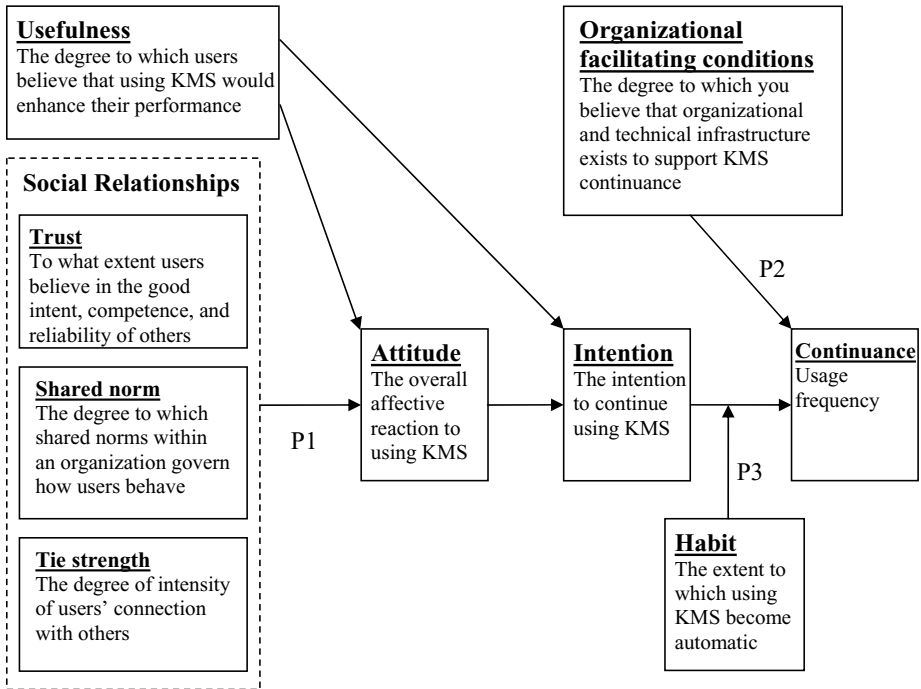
Usefulness
The degree to which users believe that using KMS would enhance their performance

Organizational facilitating conditions
The degree to which you believe that organizational and technical infrastructure exists to support KMS continuance

Social Relationships

Trust
To what extent users believe in the good intent, competence, and reliability of others

Shared norm
The degree to which shared norms within an organization govern how users behave

Tie strength
The degree of intensity of users' connection with others

P1

Attitude
The overall affective reaction to using KMS

Intention
The intention to continue using KMS

P2

Continuance
Usage frequency

P3

Habit
The extent to which using KMS become automatic